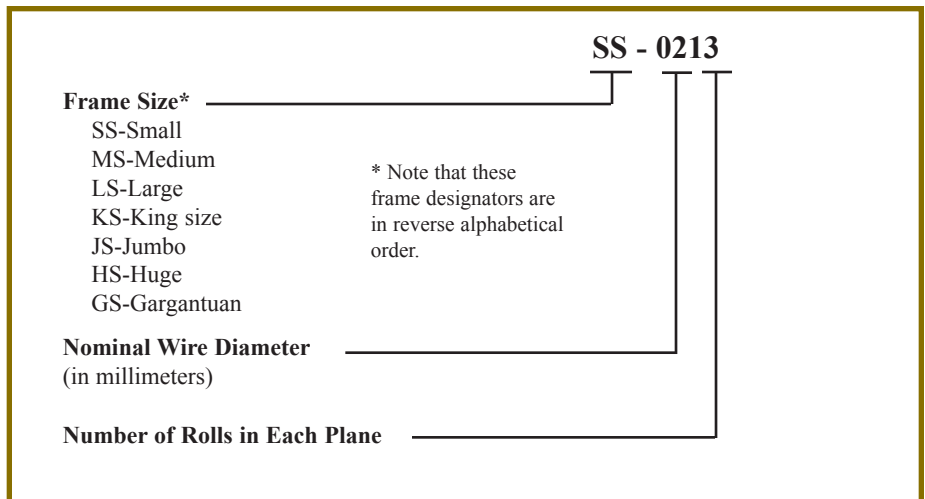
SS - 0213

**Frame Size***
SS-Small
MS-Medium
LS-Large
KS-King size
JS-Jumbo
HS-Huge
GS-Gargantuan

* Note that these frame designators are in reverse alphabetical order.

**Nominal Wire Diameter**
(in millimeters)

**Number of Rolls in Each Plane**